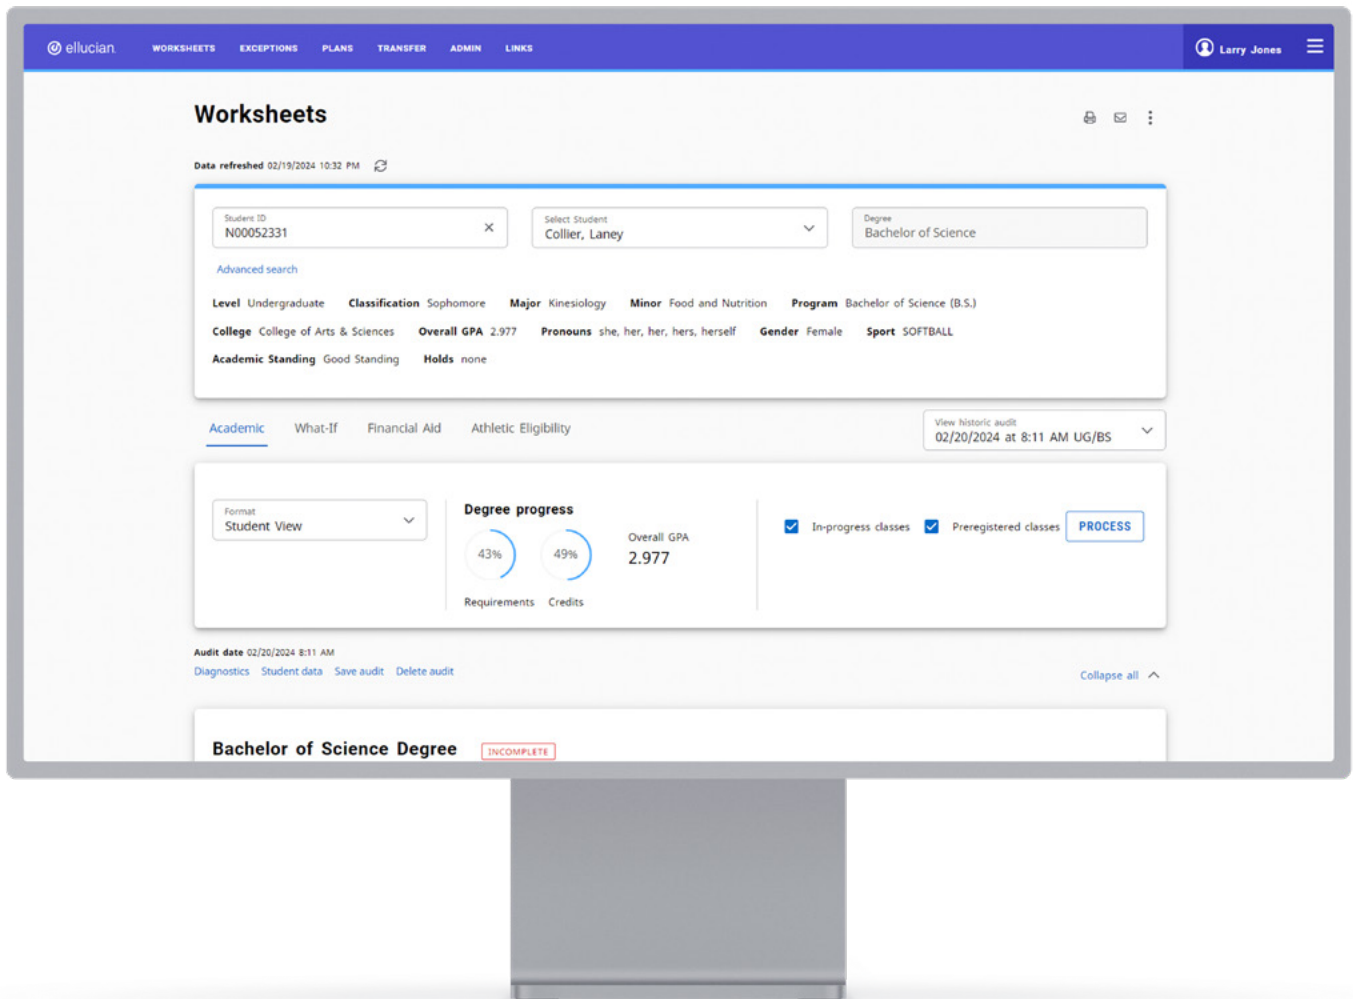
ellucian WORKSHEETS EXCEPTIONS PLANS TRANSFER ADMIN LINKS Larry Jones

Worksheets

Data refreshed 02/19/2024 10:32 PM

Student ID
N00052331

Select Student
Collier, Laney

Degree
Bachelor of Science

Advanced search

Level Undergraduate Classification Sophomore Major Kinesiology Minor Food and Nutrition Program Bachelor of Science (B.S.)

College College of Arts & Sciences Overall GPA 2.977 Pronouns she, her, her, hers, herself Gender Female Sport SOFTBALL

Academic Standing Good Standing Holds none

Academic What-If Financial Aid Athletic Eligibility

View historic audit
02/20/2024 at 8:11 AM UG/BS

Format
Student View

Degree progress

43% 49%

Requirements Credits

Overall GPA
2.977

In-progress classes Preregistered classes PROCESS

Audit date 02/20/2024 8:11 AM
Diagnostics Student data Save audit Delete audit

Collapse all

Bachelor of Science Degree INCOMPLETE